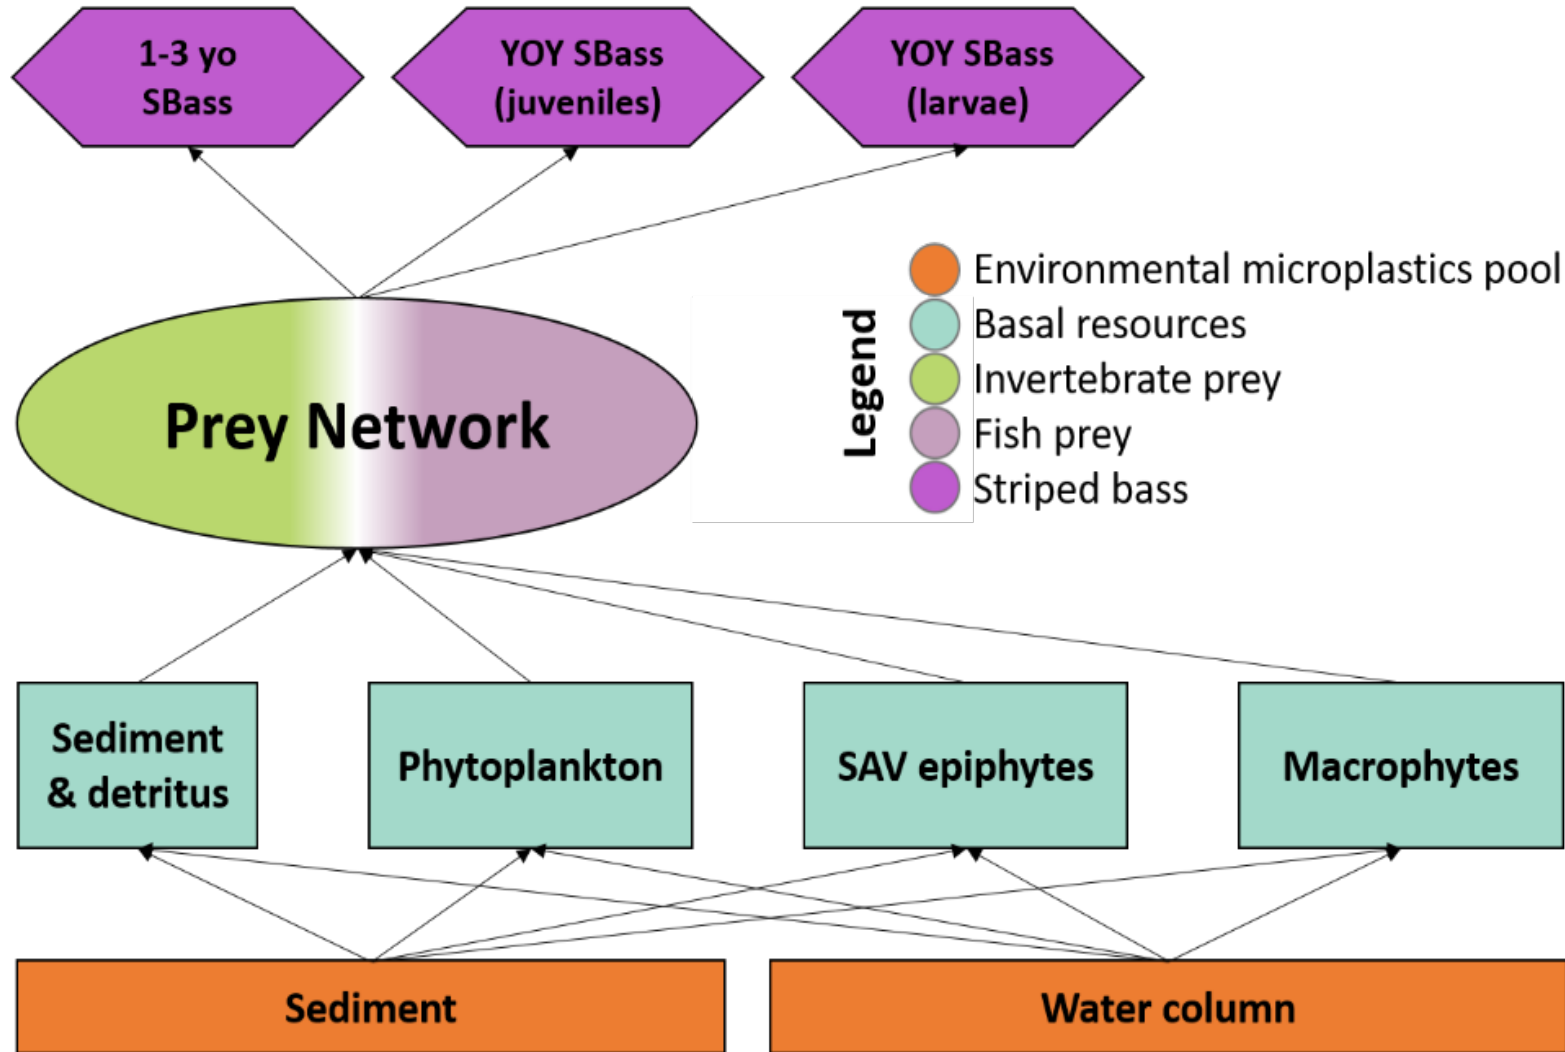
1-3 yo SBass

YOY SBass (juveniles)

YOY SBass (larvae)

Legend

Environmental microplastics pool
Basal resources
Invertebrate prey
Fish prey
Striped bass

Prey Network

Sediment & detritus

Phytoplankton

SAV epiphytes

Macrophytes

Sediment

Water column